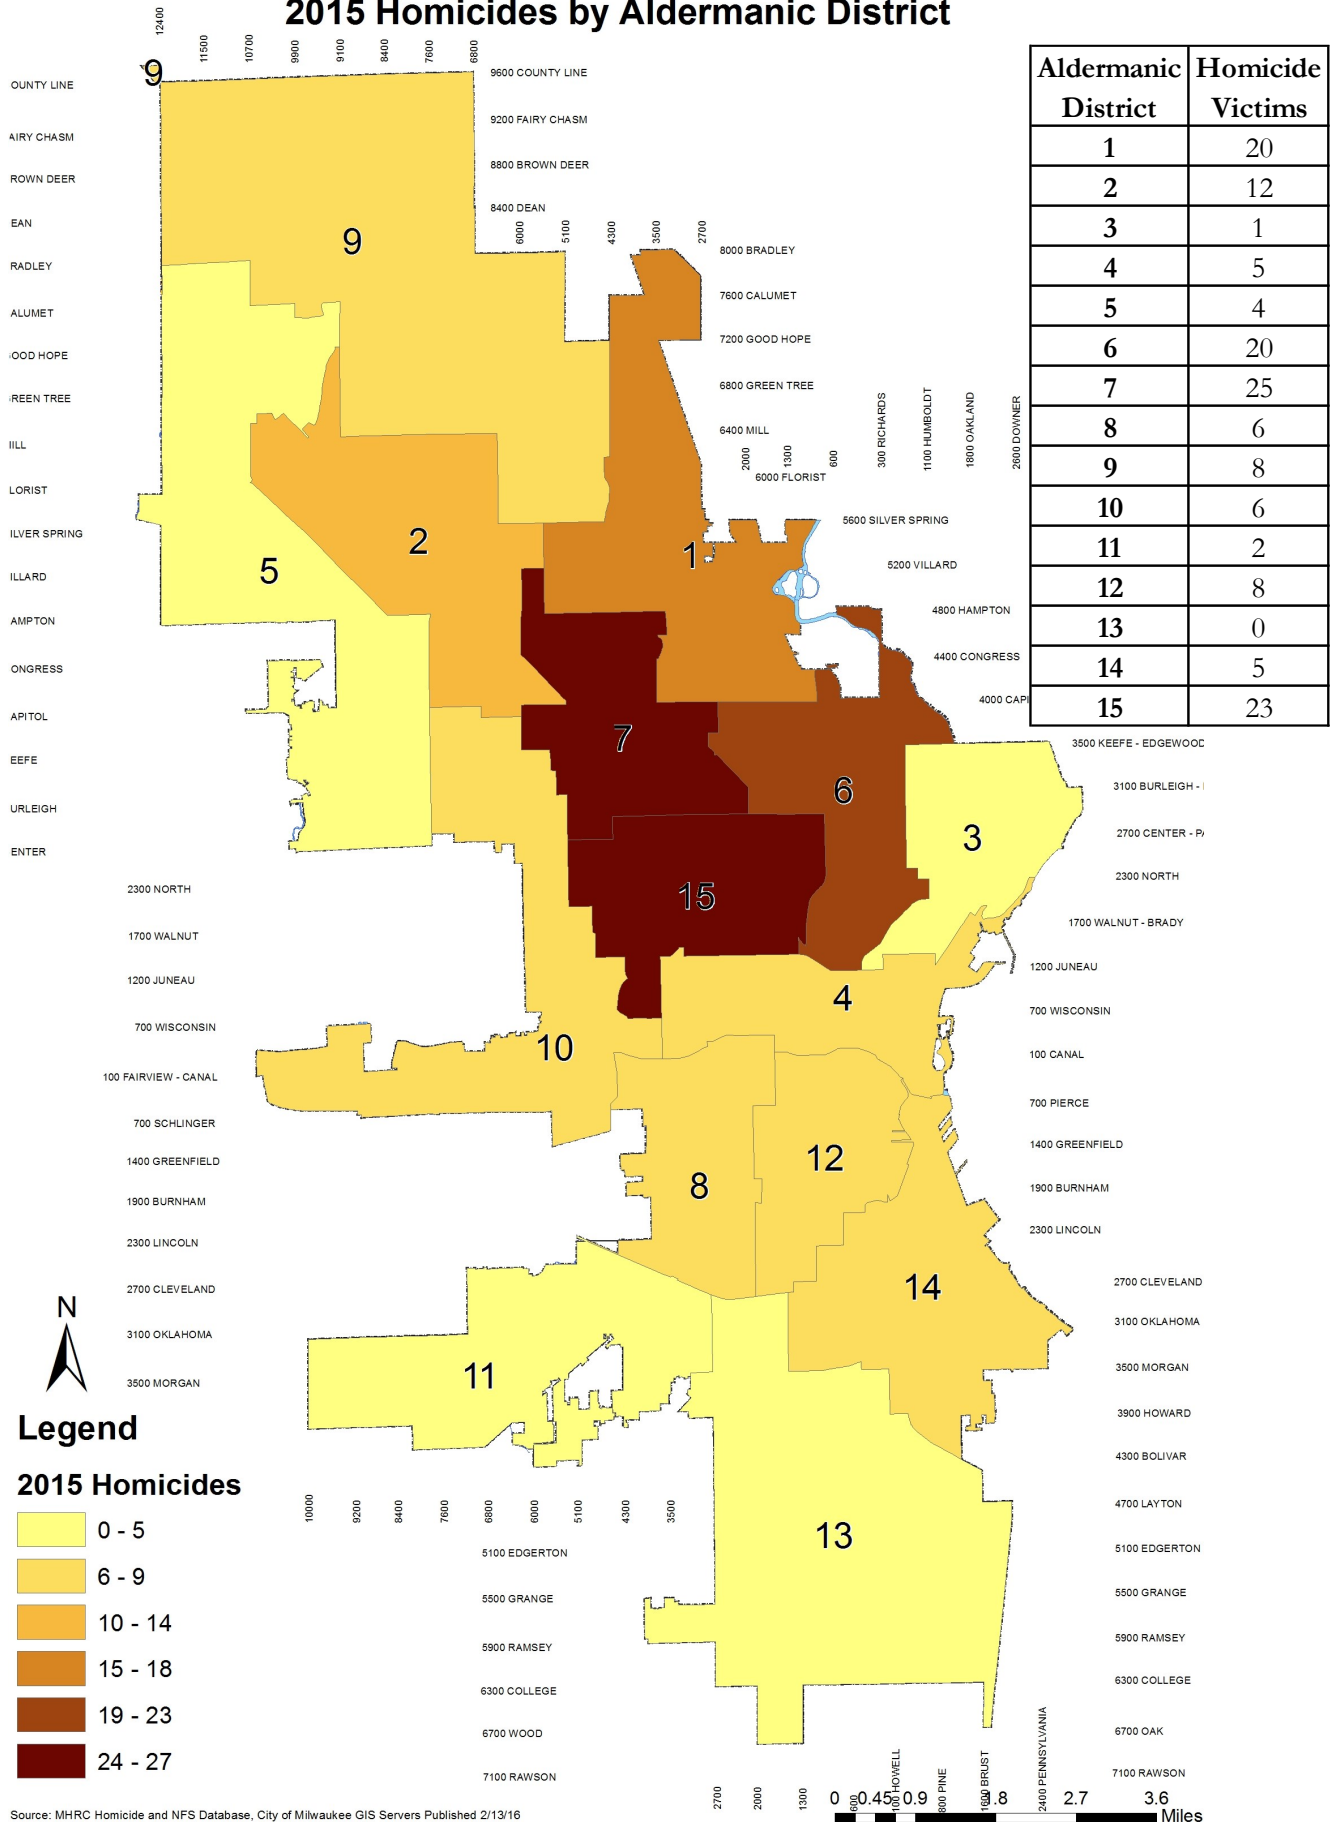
2015 Homicides by Aldermanic District

| Aldermanic District | Homicide Victims |
|---|---|
| 1 | 20 |
| 2 | 12 |
| 3 | 1 |
| 4 | 5 |
| 5 | 4 |
| 6 | 20 |
| 7 | 25 |
| 8 | 6 |
| 9 | 8 |
| 10 | 6 |
| 11 | 2 |
| 12 | 8 |
| 13 | 0 |
| 14 | 5 |
| 15 | 23 |

12400 11500 10700 9900 9100 8400 7600 6800

OUNTY LINE
AIRY CHASM
ROWN DEER
EAN
RADLEY
ALUMET
OOD HOPE
REEN TREE
ILL
LORIST
ILVER SPRING
ILLARD
AMPTON
ONGRESS
APITOL
EEFE
URLEIGH
ENTER

9600 COUNTY LINE
9200 FAIRY CHASM
8800 BROWN DEER
8400 DEAN
6000 5100 4300 3500 2700
8000 BRADLEY
7600 CALUMET
7200 GOOD HOPE
6800 GREEN TREE
6400 MILL
2000 1300 600
6000 FLORIST
300 RICHARDS
1100 HUMBOLDT
1800 OAKLAND
2600 DOWNER
5600 SILVER SPRING
5200 VILLARD
4800 HAMPTON
4400 CONGRESS
4000 CAPI
3500 KEEFE - EDGEWOOD
3100 BURLEIGH - I
2700 CENTER - P
2300 NORTH
1700 WALNUT - BRADY
1200 JUNEAU
700 WISCONSIN
100 CANAL
700 PIERCE
1400 GREENFIELD
1900 BURNHAM
2300 LINCOLN
2700 CLEVELAND
3100 OKLAHOMA
3500 MORGAN
3900 HOWARD
4300 BOLIVAR
4700 LAYTON
5100 EDGERTON
5500 GRANGE
5900 RAMSEY
6300 COLLEGE
6700 OAK
7100 RAWSON

2300 NORTH
1700 WALNUT
1200 JUNEAU
700 WISCONSIN
100 FAIRVIEW - CANAL
700 SCHLINGER
1400 GREENFIELD
1900 BURNHAM
2300 LINCOLN
2700 CLEVELAND
3100 OKLAHOMA
3500 MORGAN

10000 9200 8400 7600 6800 6000 5100 4300 3500
5100 EDGERTON
5500 GRANGE
5900 RAMSEY
6300 COLLEGE
6700 WOOD
7100 RAWSON
2700 2000 1300 600 100 HOWELL 800 PINE 1600 BRUST 2400 PENNSYLVANIA

9 9 5 2 1 7 6 3 15 4 10 8 12 14 11 13

N

Legend
2015 Homicides
0 - 5
6 - 9
10 - 14
15 - 18
19 - 23
24 - 27

0 0.45 0.9 1.8 2.7 3.6 Miles

Source: MHRC Homicide and NFS Database, City of Milwaukee GIS Servers Published 2/13/16